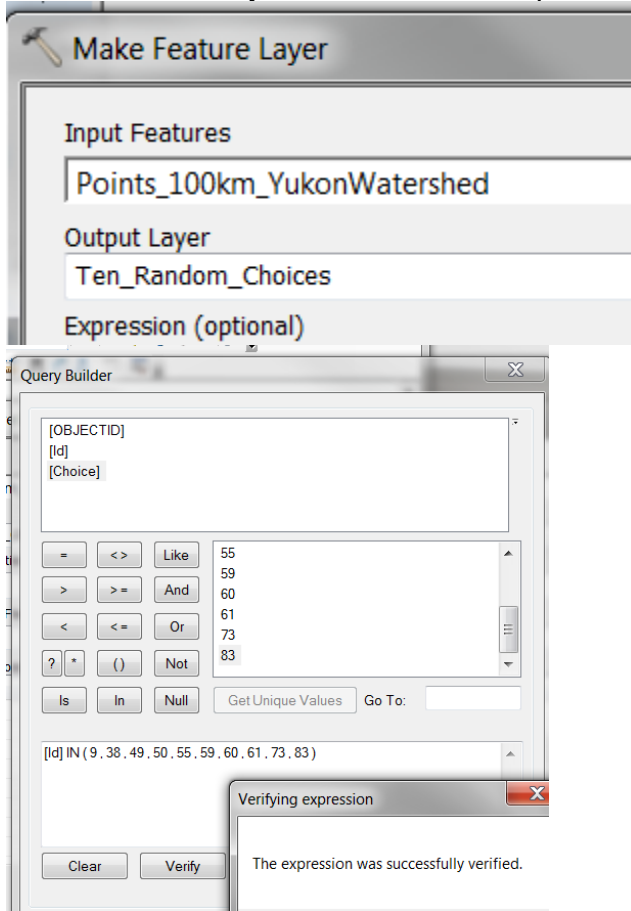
Make Feature Layer

Input Features

Points_100km_YukonWatershed

Output Layer

Ten_Random_Choices

Expression (optional)

Query Builder

[OBJECTID]
[Id]
[Choice]

=
<>
Like
>
>=
And
<
<=
Or
?
*
()
Not
Is
In
Null

55
59
60
61
73
83

Get Unique Values
Go To:

[Id] IN ( 9 , 38 , 49 , 50 , 55 , 59 , 60 , 61 , 73 , 83 )

Clear
Verify

Verifying expression

The expression was successfully verified.